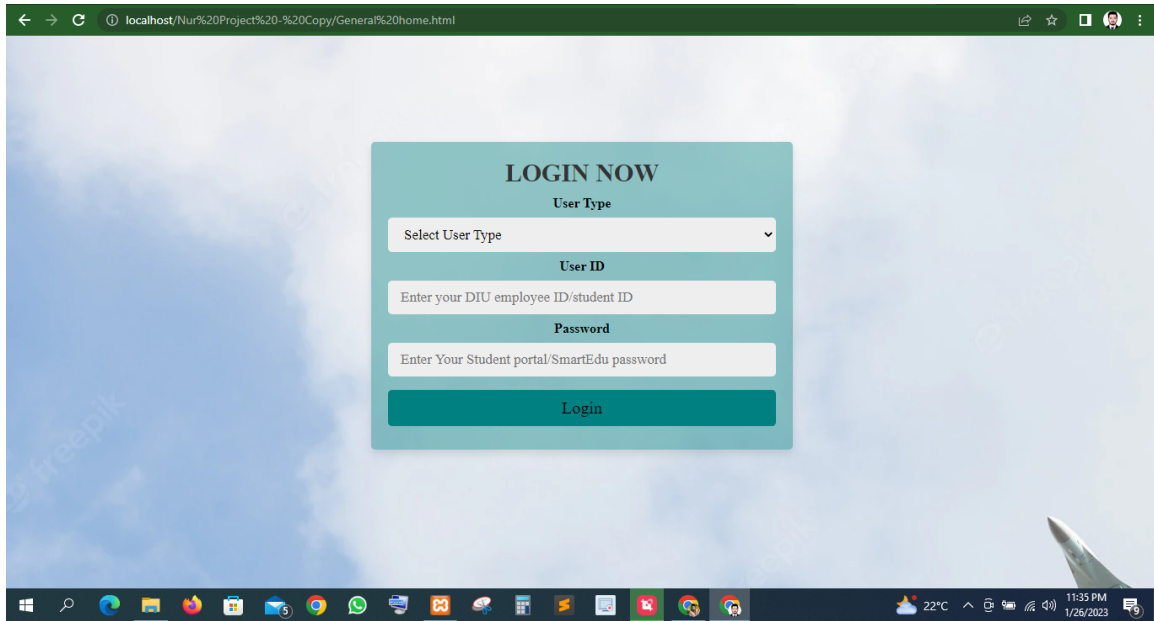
localhost/Nur%20Project%20-%20Copy/General%20home.html

LOGIN NOW

User Type

Select User Type

User ID

Enter your DIU employee ID/student ID

Password

Enter Your Student portal/SmartEdu password

Login

freepik

5

22°C

11:35 PM
1/26/2023

9